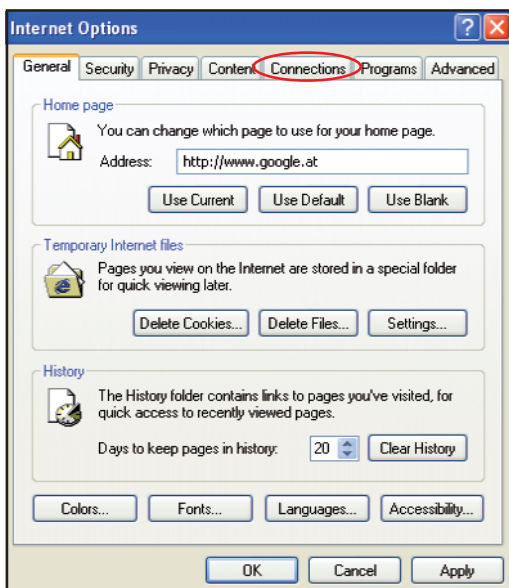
Internet Options

?

General | Security | Privacy | Content | Connections | Programs | Advanced

Home page

You can change which page to use for your home page.

Address: http://www.google.at

Use Current | Use Default | Use Blank

Temporary Internet files

Pages you view on the Internet are stored in a special folder for quick viewing later.

Delete Cookies... | Delete Files... | Settings...

History

The History folder contains links to pages you've visited, for quick access to recently viewed pages.

Days to keep pages in history: 20 | Clear History

Colors... | Fonts... | Languages... | Accessibility...

OK | Cancel | Apply